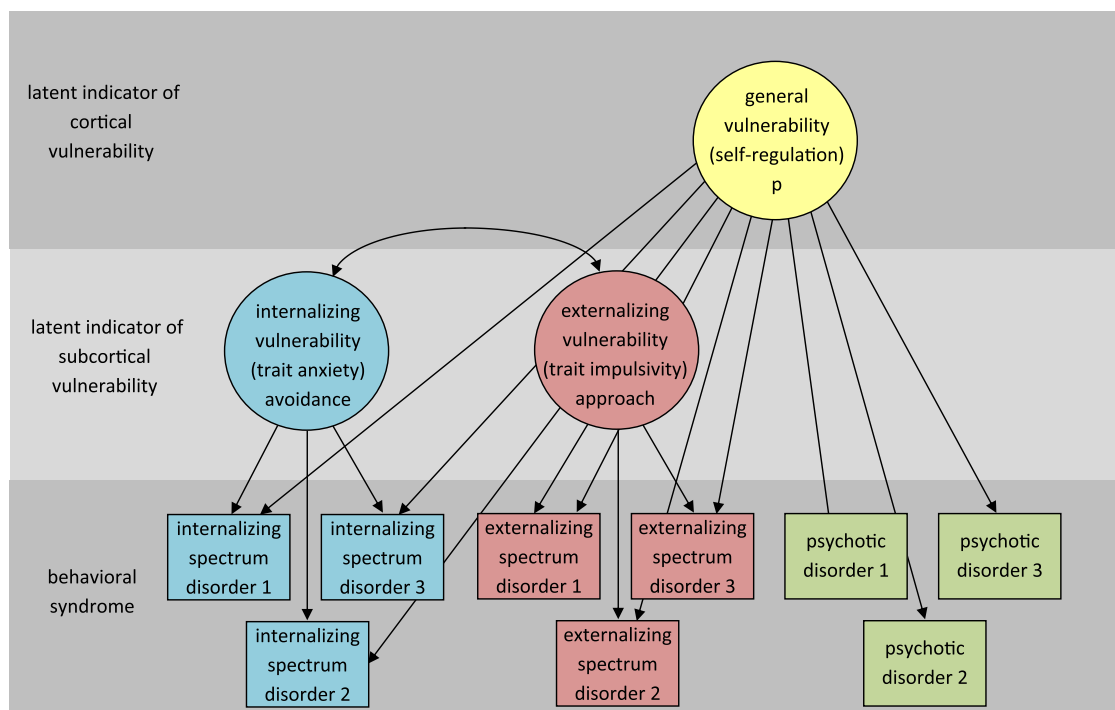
latent indicator of cortical vulnerability

general vulnerability (self-regulation) p

latent indicator of subcortical vulnerability

internalizing vulnerability (trait anxiety) avoidance

externalizing vulnerability (trait impulsivity) approach

behavioral syndrome

internalizing spectrum disorder 1

internalizing spectrum disorder 3

externalizing spectrum disorder 1

externalizing spectrum disorder 3

psychotic disorder 1

psychotic disorder 3

internalizing spectrum disorder 2

externalizing spectrum disorder 2

psychotic disorder 2